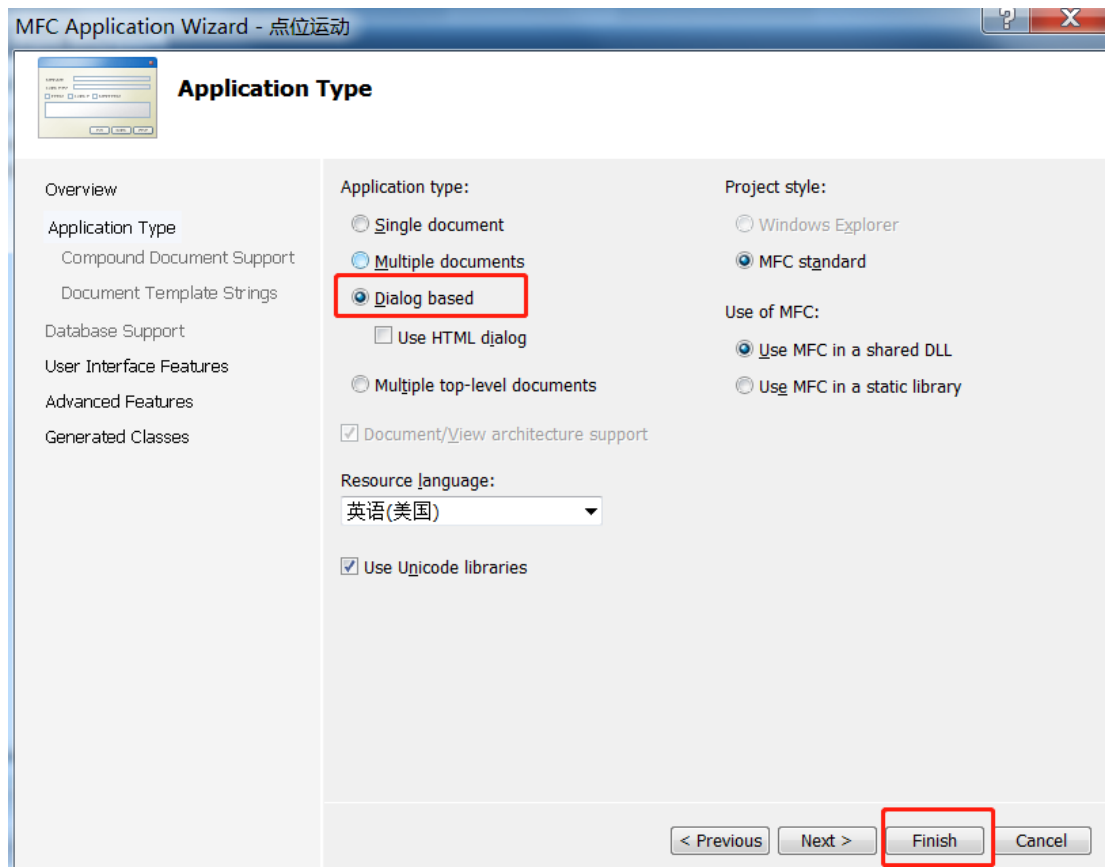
MFC Application Wizard - 点位运动

?

X

Application Type

Overview

Application Type

Compound Document Support

Document Template Strings

Database Support

User Interface Features

Advanced Features

Generated Classes

Application type:

Single document

Multiple documents

Dialog based

Use HTML dialog

Multiple top-level documents

Document/View architecture support

Resource language:

英语(美国)

Use Unicode libraries

Project style:

Windows Explorer

MFC standard

Use of MFC:

Use MFC in a shared DLL

Use MFC in a static library

< Previous

Next >

Finish

Cancel